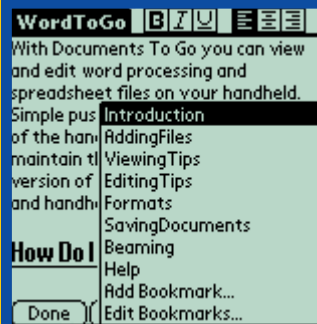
WordToGo B I U

With Documents To Go you can view and edit word processing and spreadsheet files on your handheld. Simple pus of the hand maintain th version of and handh

How Do I

Done

Introduction
AddingFiles
ViewingTips
EditingTips
Formats
SavingDocuments
Beaming
Help
Add Bookmark...
Edit Bookmarks...